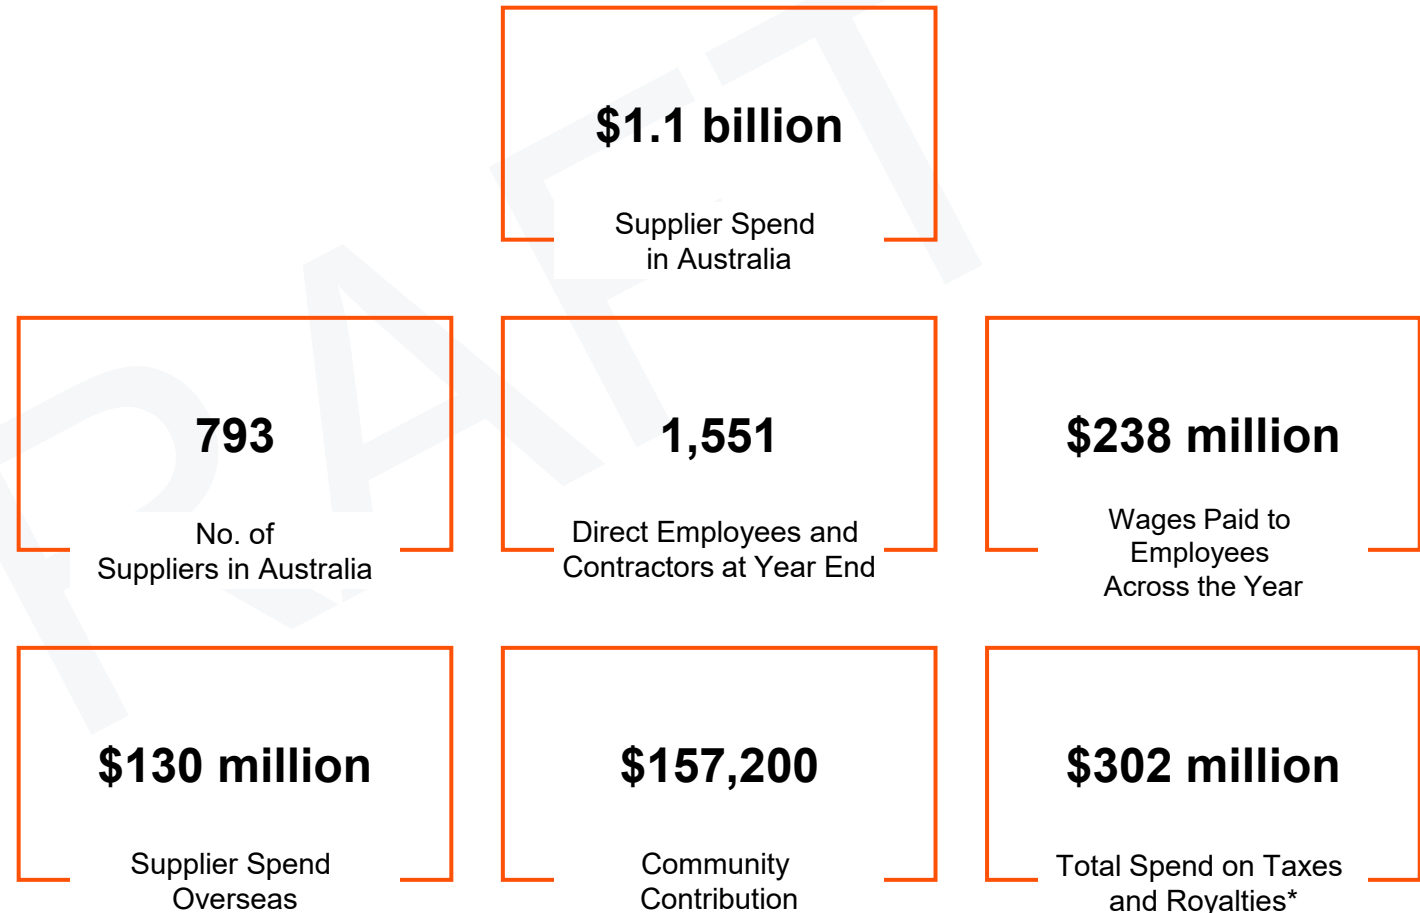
$1.1 billion

Supplier Spend in Australia

793

No. of Suppliers in Australia

1,551

Direct Employees and Contractors at Year End

$238 million

Wages Paid to Employees Across the Year

$130 million

Supplier Spend Overseas

$157,200

Community Contribution

$302 million

Total Spend on Taxes and Royalties*